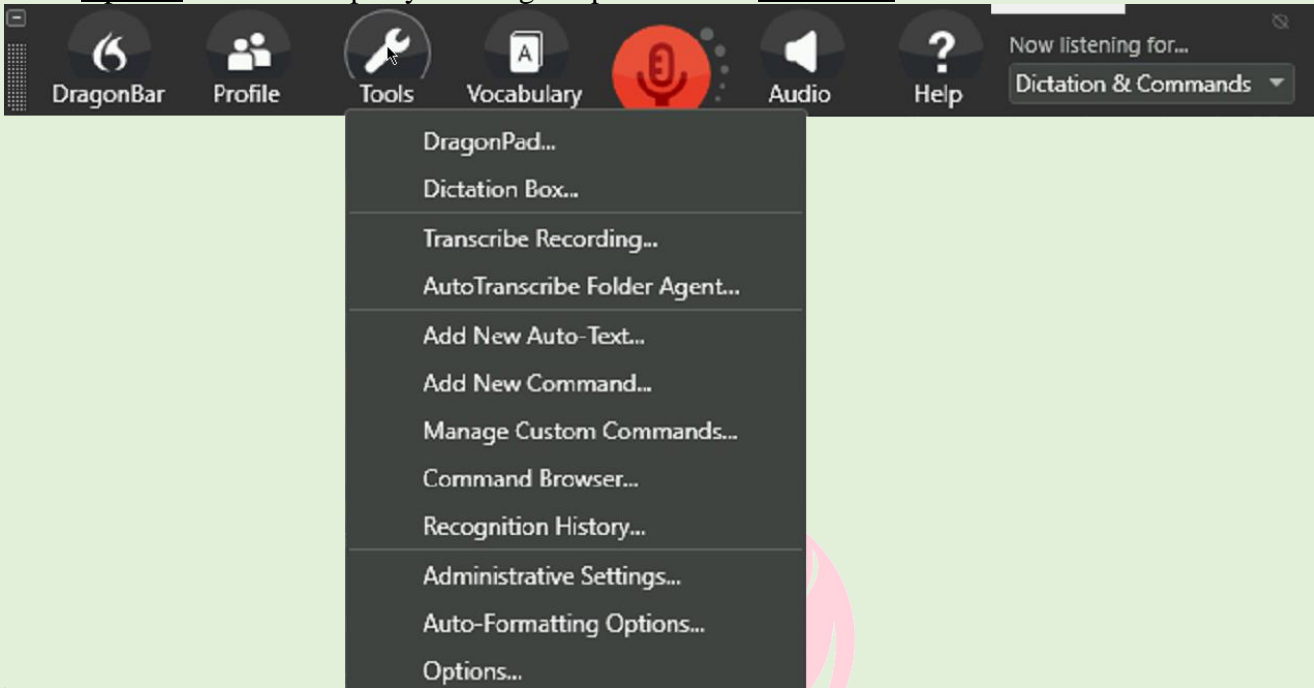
DragonBar Profile Tools Vocabulary Audio Help

Now listening for...

Dictation & Commands

DragonPad...
Dictation Box...
Transcribe Recording...
AutoTranscribe Folder Agent...
Add New Auto-Text...
Add New Command...
Manage Custom Commands...
Command Browser...
Recognition History...
Administrative Settings...
Auto-Formatting Options...
Options...